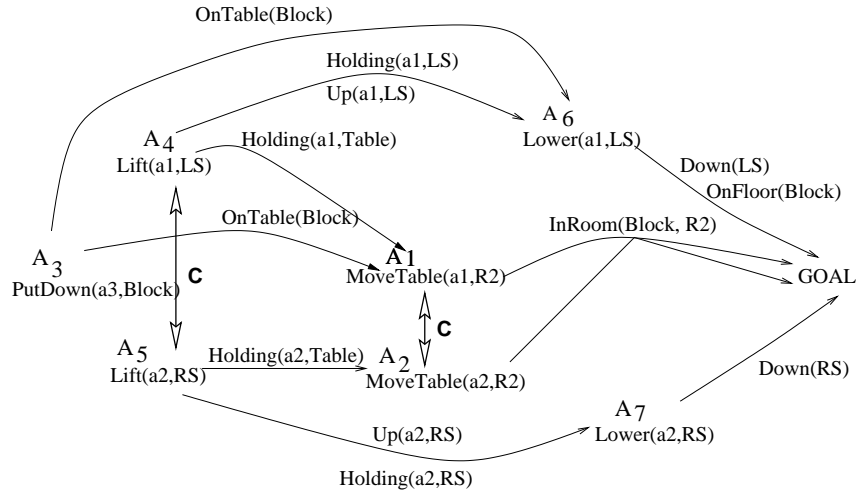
OnTable(Block)

Holding(a1,LS)

Up(a1,LS)

$A_6$
Lower(a1,LS)

$A_4$
Lift(a1,LS)

Holding(a1,Table)

Down(LS)
OnFloor(Block)

OnTable(Block)

InRoom(Block, R2)

$A_3$
PutDown(a3,Block)

C

$A_1$
MoveTable(a1,R2)

GOAL

C

$A_5$
Lift(a2,RS)

Holding(a2,Table)

$A_2$
MoveTable(a2,R2)

Down(RS)

$A_7$
Lower(a2,RS)

Up(a2,RS)

Holding(a2,RS)